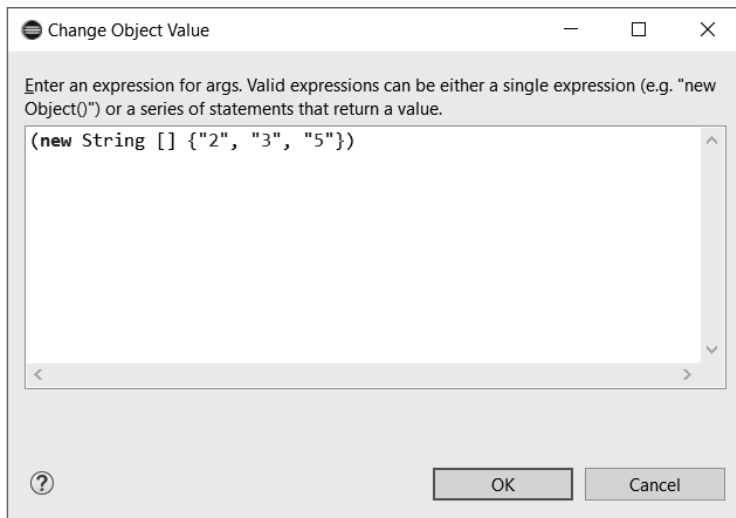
Change Object Value

Enter an expression for args. Valid expressions can be either a single expression (e.g. "new Object()") or a series of statements that return a value.

(new String [] {"2", "3", "5"})

OK

Cancel